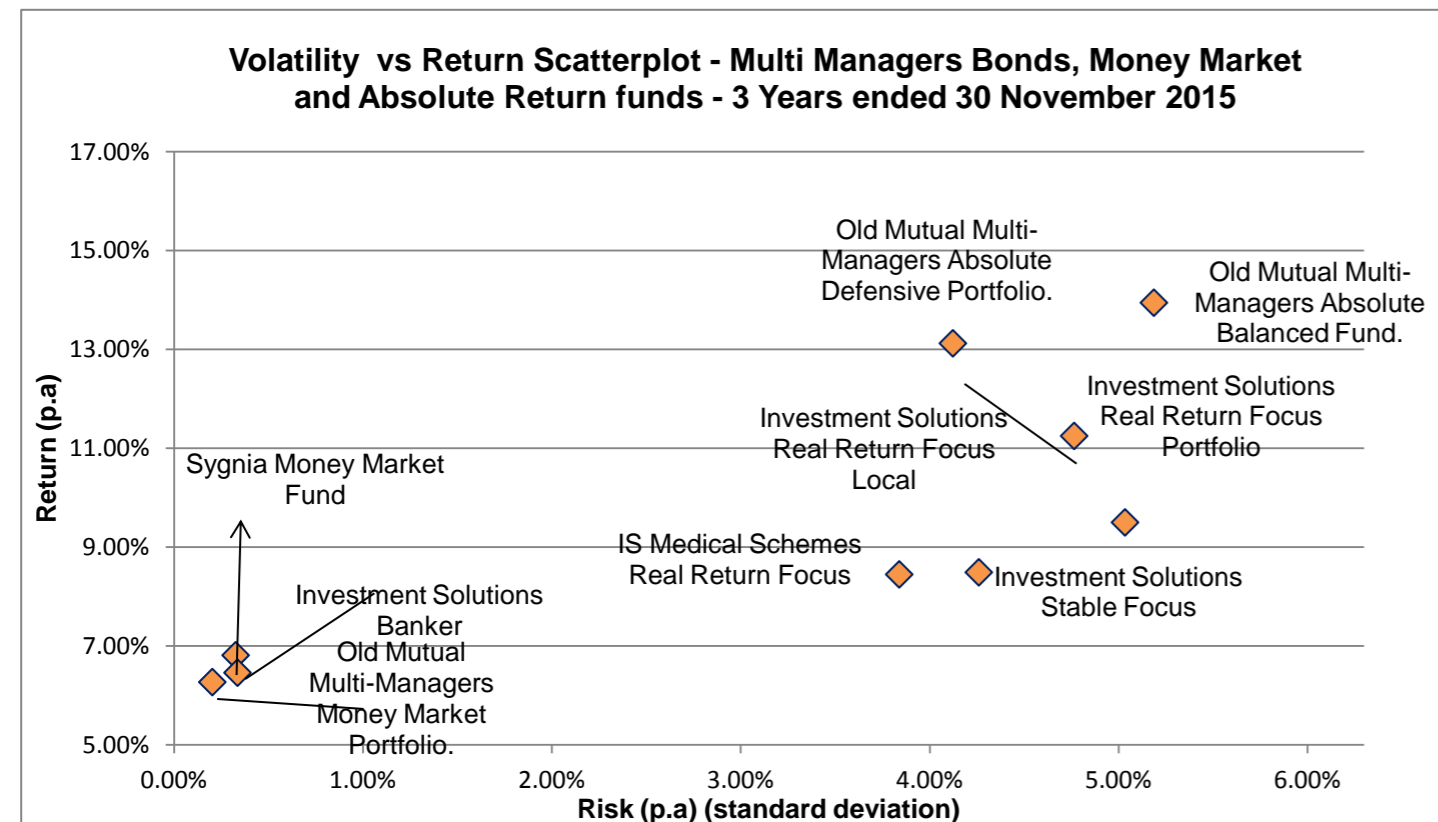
Volatility vs Return Scatterplot - Multi Managers Bonds, Money Market and Absolute Return funds - 3 Years ended 30 November 2015

17.00%
15.00%
13.00%
11.00%
9.00%
7.00%
5.00%

Return (p.a)

Old Mutual Multi-Managers Absolute Defensive Portfolio.

Old Mutual Multi-Managers Absolute Balanced Fund.

Investment Solutions Real Return Focus Portfolio

Investment Solutions Real Return Focus Local

Sygnia Money Market Fund

IS Medical Schemes Real Return Focus

Investment Solutions Stable Focus

Investment Solutions Banker

Old Mutual Multi-Managers Money Market Portfolio.

0.00%
1.00%
2.00%
3.00%
4.00%
5.00%
6.00%

Risk (p.a) (standard deviation)